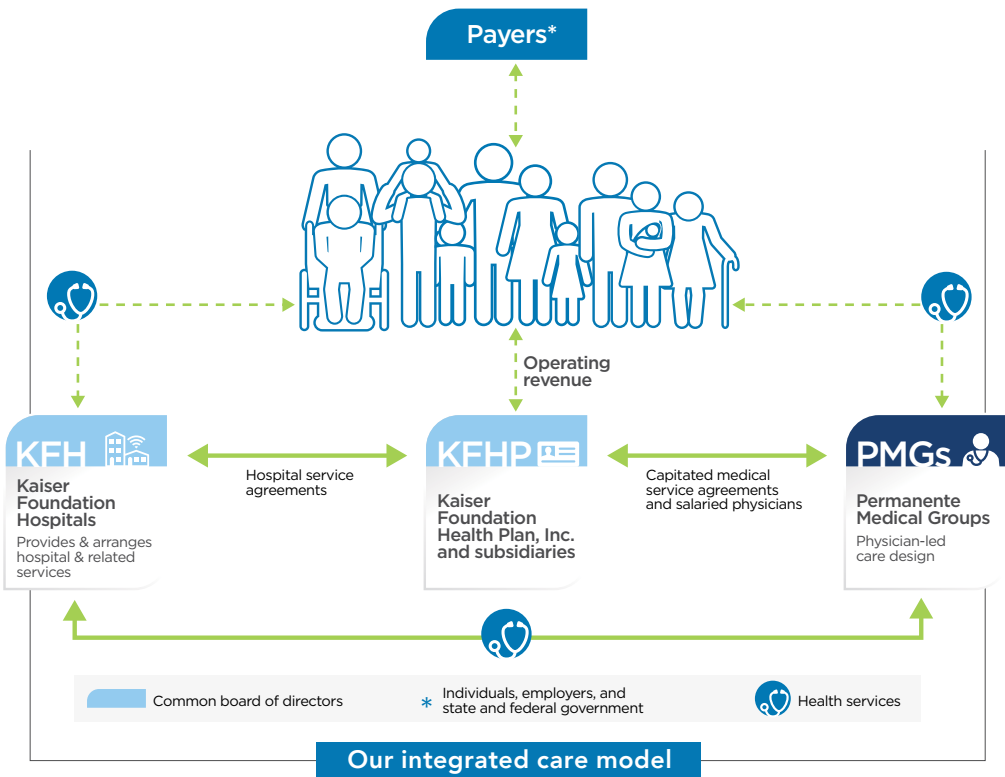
Payers*

Operating revenue

KFH

Kaiser Foundation Hospitals

Provides & arranges hospital & related services

Hospital service agreements

KFHP

Kaiser Foundation Health Plan, Inc. and subsidiaries

Capitated medical service agreements and salaried physicians

PMGs

Permanente Medical Groups

Physician-led care design

Common board of directors

* Individuals, employers, and state and federal government

Health services

Our integrated care model